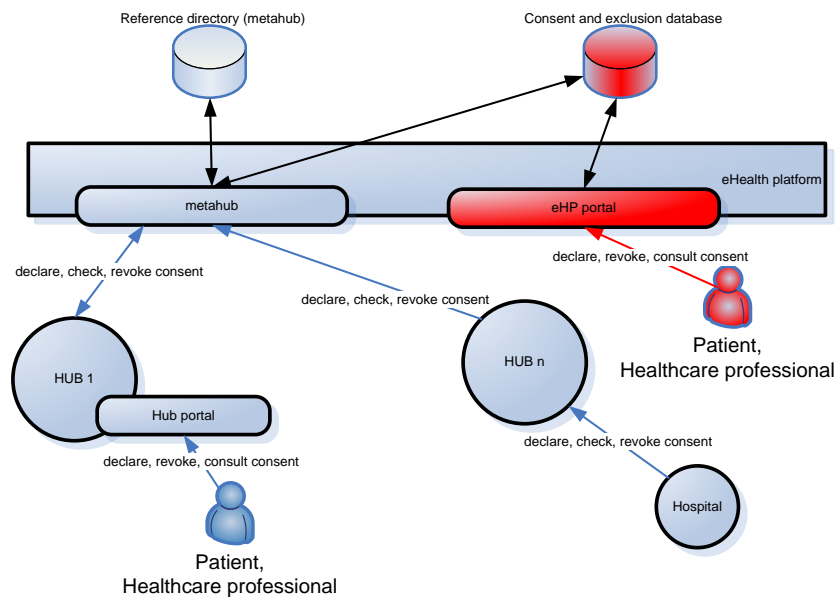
Reference directory (metahub)

Consent and exclusion database

eHealth platform

metahub

eHP portal

declare, revoke, consult consent

Patient,
Healthcare professional

declare, check, revoke consent

declare, check, revoke consent

HUB 1

Hub portal

declare, revoke, consult consent

Patient,
Healthcare professional

HUB n

declare, check, revoke consent

Hospital